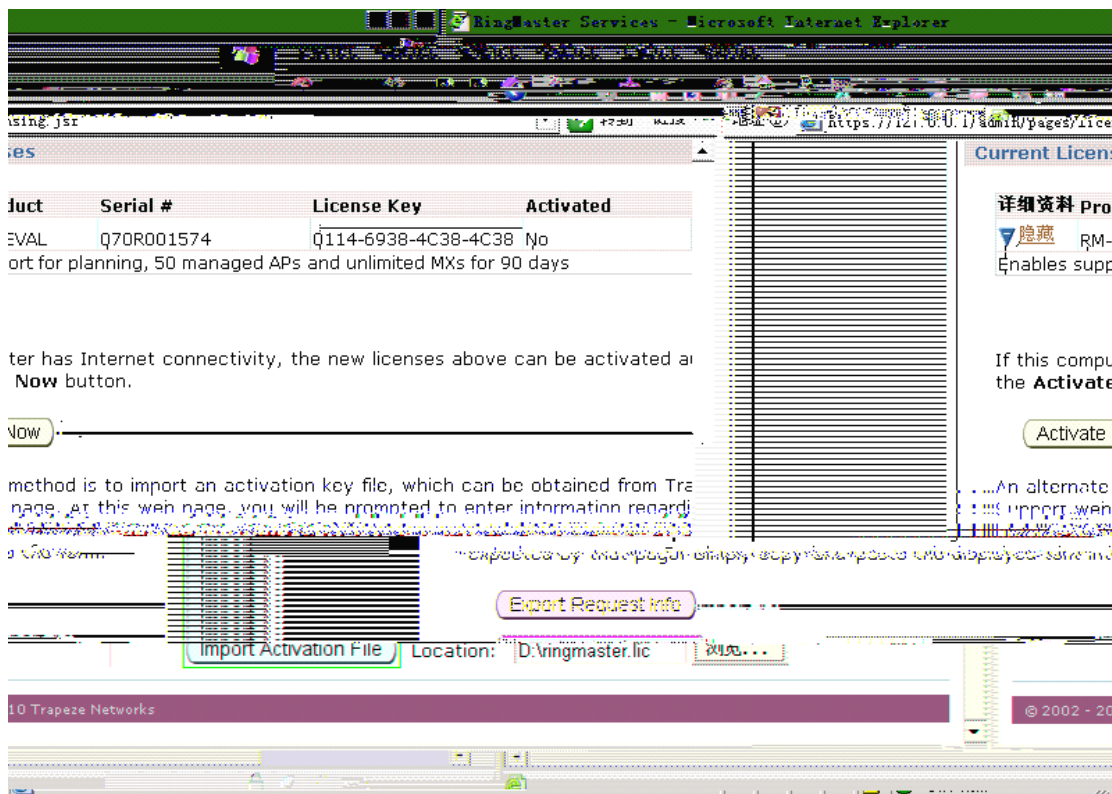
RingMaster Services - Microsoft Internet Explorer

nsing.jsf

https://127.0.0.1/admin/pages/lice

ses

| duct | Serial # | License Key | Activated |
|---|---|---|---|
| EVAL | Q70R001574 | Q114-6938-4C38-4C38 | No |

ort for planning, 50 managed APs and unlimited MXs for 90 days

ter has Internet connectivity, the new licenses above can be activated a Now button.

Now

method is to import an activation key file, which can be obtained from Tra page. At this web page, you will be prompted to enter information regardi

Export Request Info

Import Activation File Location: D:\ringmaster.lic 浏览...

10 Trapeze Networks

Current Licens

详细资料 Pro

隐藏 RM-

Enables supp

If this compu the Activate

Activate

An alternate upport web

© 2002 - 20